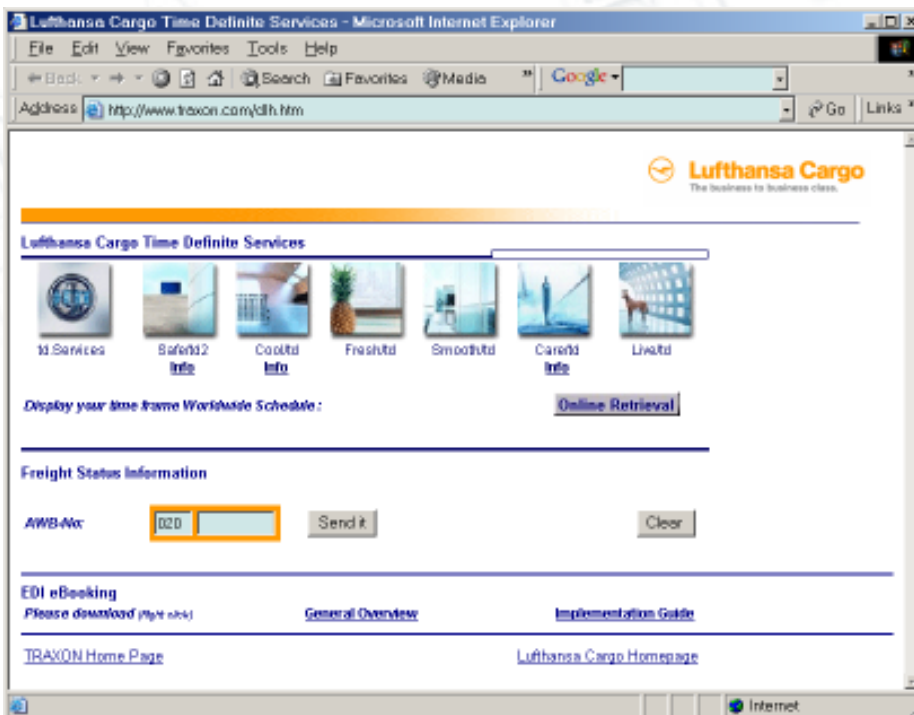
Lufthansa Cargo Time Definite Services - Microsoft Internet Explorer

File Edit View Favorites Tools Help

Back Search Favorites Media Google

Address http://www.traxon.com/dlh.htm Go Links

Lufthansa Cargo
The business to business class.

Lufthansa Cargo Time Definite Services

td.Services Safetd2 Info Cooltd Info Freshtd Smoothtd Caretd Info Livetd

Display your time frame Worldwide Schedule : Online Retrieval

Freight Status Information

AWB-No: 020 Send it Clear

EDI eBooking
Please download (right click) General Overview Implementation Guide

TRAXON Home Page Lufthansa Cargo Homepage

Internet